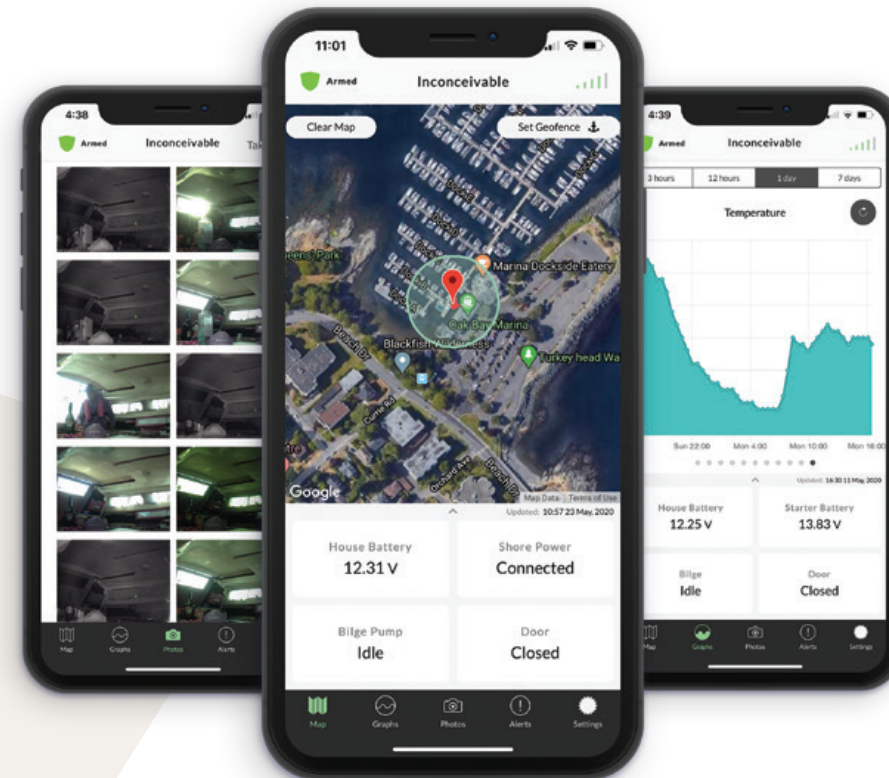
4:38

Armed

Inconceivable

Tak

Map

Graphs

Photos

Alerts

11:01

Armed

Inconceivable

Clear Map

Set Geofence

Marina Dockside Eatery

Oak Bay Marina

Blackfish Wilderness

Turkey head Wa

Beach Dr

Google

Map Data Terms of Use

Updated: 10:57 23 May, 2020

House Battery
12.31 V

Shore Power
Connected

Bilge Pump
Idle

Door
Closed

Map

Graphs

Photos

Alerts

Settings

4:39

Armed

Inconceivable

3 hours

12 hours

1 day

7 days

Temperature

Sun 22:00

Mon 4:00

Mon 10:00

Mon 16:00

Updated: 16:30 11 May, 2020

House Battery
12.25 V

Starter Battery
13.83 V

Bilge
Idle

Door
Closed

Map

Graphs

Photos

Alerts

Settings